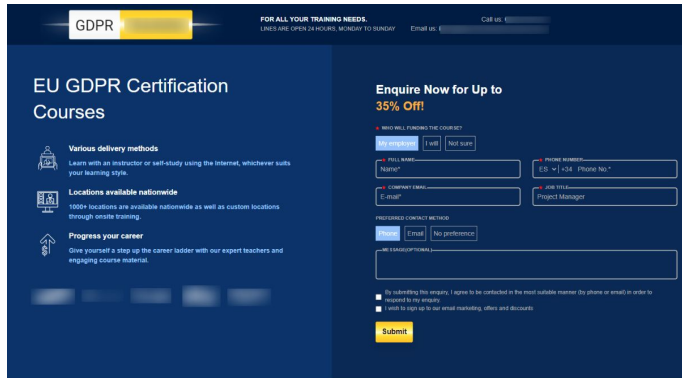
GDPR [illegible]

FOR ALL YOUR TRAINING NEEDS.
LINES ARE OPEN 24 HOURS, MONDAY TO SUNDAY

Call us: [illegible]
Email us: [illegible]

EU GDPR Certification Courses

Various delivery methods
Learn with an instructor or self-study using the internet, whichever suits your learning style.

Locations available nationwide
1000+ locations are available nationwide as well as custom locations through onsite training.

Progress your career
Give yourself a step up the career ladder with our expert teachers and engaging course material.

Enquire Now for Up to 35% Off!

* WHO WILL FUNDING THE COURSE?
My employer | I will | Not sure

* FULL NAME
Name*

* PHONE NUMBER
ES +34 Phone No.*

* COMPANY EMAIL
E-mail*

* JOB TITLE
Project Manager

PREFERRED CONTACT METHOD
Phone | Email | No preference

MESSAGE(OPTIONAL)

By submitting this enquiry, I agree to be contacted in the most suitable manner (by phone or email) in order to respond to my enquiry.
I wish to sign up to our email marketing, offers and discounts

Submit